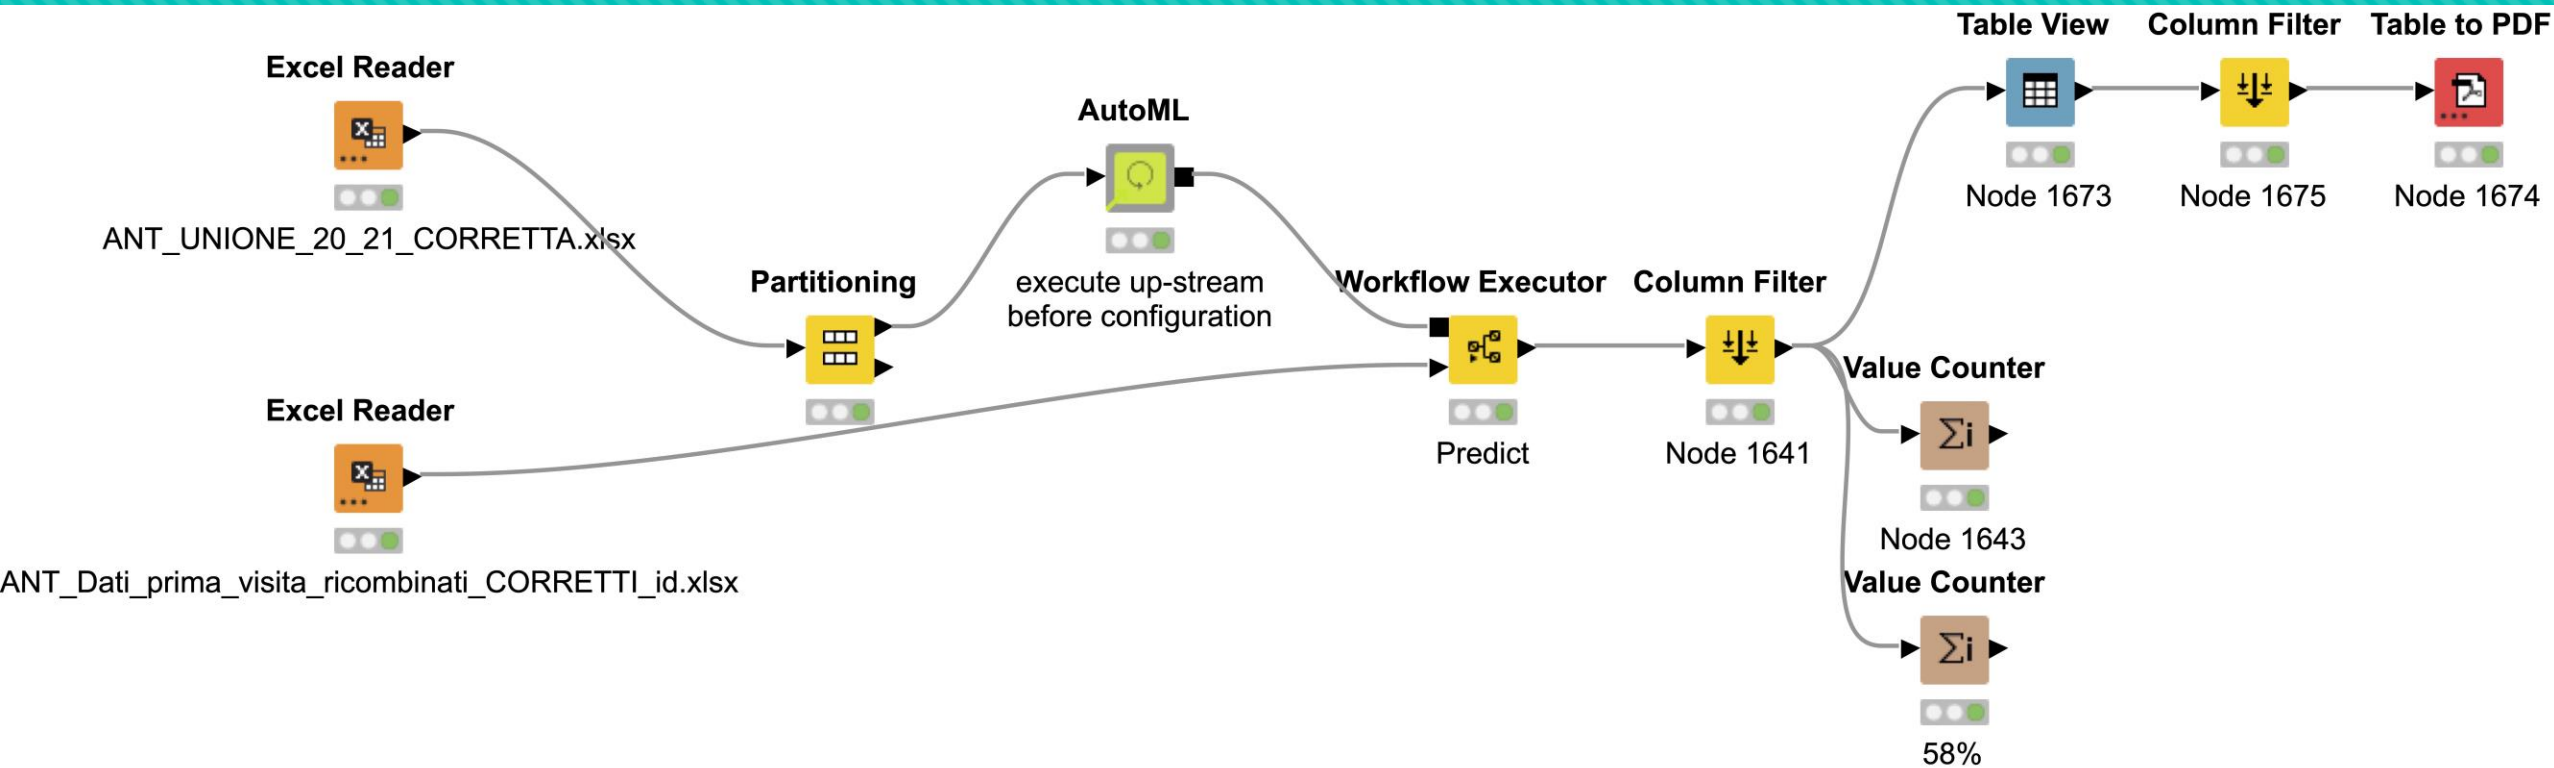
Table View Column Filter Table to PDF

Excel Reader

AutoML

Node 1673 Node 1675 Node 1674

ANT_UNIONE_20_21_CORRETTA.xlsx

Partitioning

execute up-stream before configuration

Workflow Executor Column Filter

Value Counter

Excel Reader

Predict Node 1641

Node 1643

ANT_Dati_prima_visita_ricombinati_CORRETTI_id.xlsx

Value Counter

58%